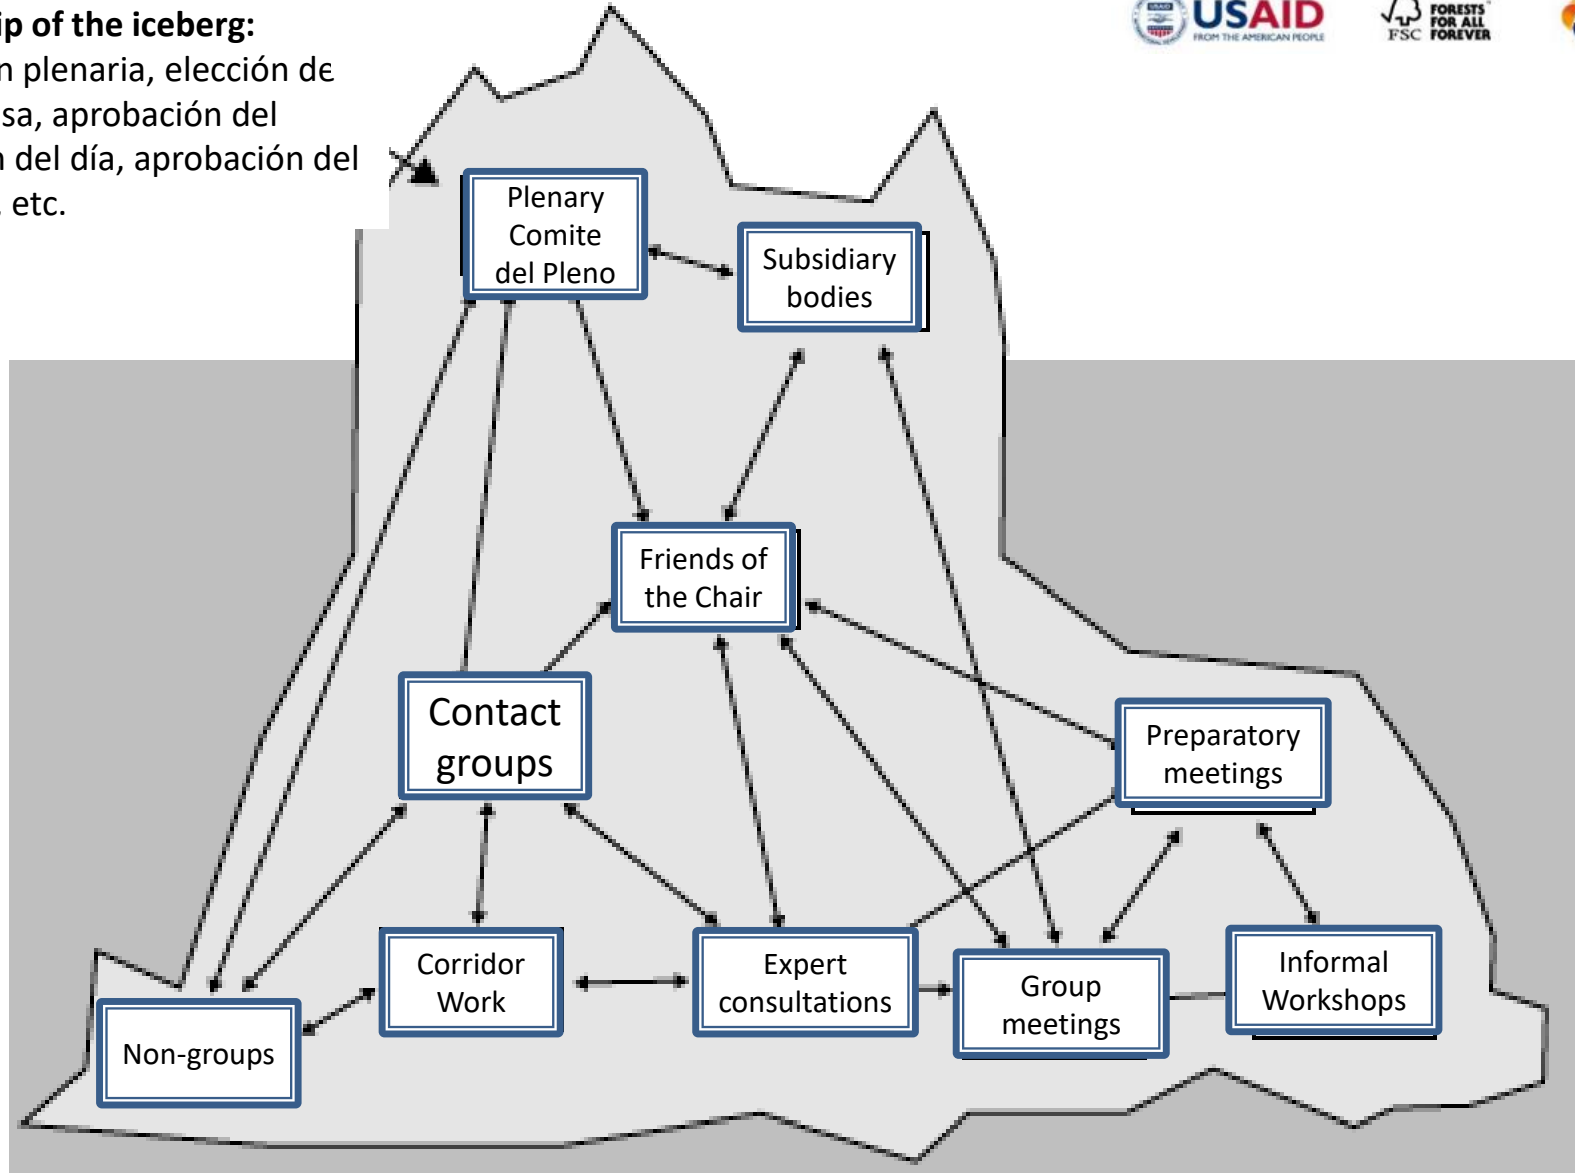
ip of the iceberg:
n plenaria, elección de
sa, aprobación del
n del día, aprobación del
, etc.

USAID
FROM THE AMERICAN PEOPLE

FSC FORESTS FOR ALL FOREVER

Plenary Comite del Pleno

Subsidiary bodies

Friends of the Chair

Contact groups

Preparatory meetings

Corridor Work

Expert consultations

Group meetings

Informal Workshops

Non-groups